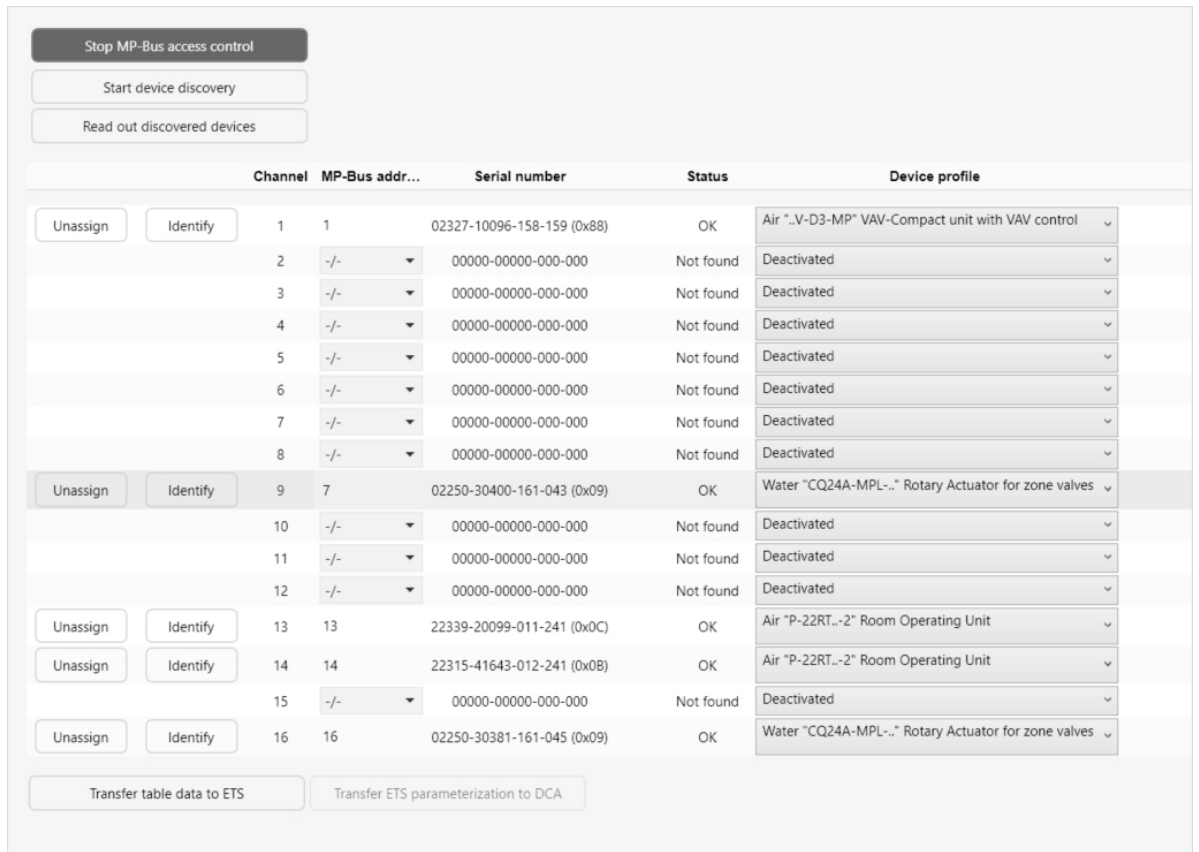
Stop MP-Bus access control

Start device discovery

Read out discovered devices

| | | Channel | MP-Bus addr... | Serial number | Status | Device profile |
|---|---|---|---|---|---|---|
| Unassign | Identify | 1 | 1 | 02327-10096-158-159 (0x88) | OK | Air "..V-D3-MP" VAV-Compact unit with VAV control |
| | | 2 | -/- | 00000-00000-000-000 | Not found | Deactivated |
| | | 3 | -/- | 00000-00000-000-000 | Not found | Deactivated |
| | | 4 | -/- | 00000-00000-000-000 | Not found | Deactivated |
| | | 5 | -/- | 00000-00000-000-000 | Not found | Deactivated |
| | | 6 | -/- | 00000-00000-000-000 | Not found | Deactivated |
| | | 7 | -/- | 00000-00000-000-000 | Not found | Deactivated |
| | | 8 | -/- | 00000-00000-000-000 | Not found | Deactivated |
| Unassign | Identify | 9 | 7 | 02250-30400-161-043 (0x09) | OK | Water "CQ24A-MPL-.." Rotary Actuator for zone valves |
| | | 10 | -/- | 00000-00000-000-000 | Not found | Deactivated |
| | | 11 | -/- | 00000-00000-000-000 | Not found | Deactivated |
| | | 12 | -/- | 00000-00000-000-000 | Not found | Deactivated |
| Unassign | Identify | 13 | 13 | 22339-20099-011-241 (0x0C) | OK | Air "P-22RT..-2" Room Operating Unit |
| Unassign | Identify | 14 | 14 | 22315-41643-012-241 (0x0B) | OK | Air "P-22RT..-2" Room Operating Unit |
| | | 15 | -/- | 00000-00000-000-000 | Not found | Deactivated |
| Unassign | Identify | 16 | 16 | 02250-30381-161-045 (0x09) | OK | Water "CQ24A-MPL-.." Rotary Actuator for zone valves |

Transfer table data to ETS

Transfer ETS parameterization to DCA